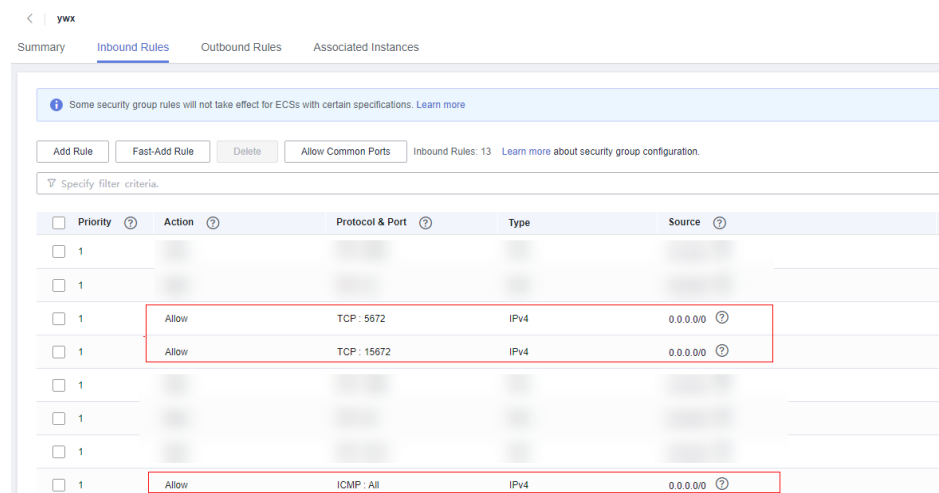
< ywx

Summary Inbound Rules Outbound Rules Associated Instances

Some security group rules will not take effect for ECSs with certain specifications. Learn more

Add Rule Fast-Add Rule Delete Allow Common Ports Inbound Rules: 13 Learn more about security group configuration.

Specify filter criteria.

| Priority | Action | Protocol & Port | Type | Source |
|---|---|---|---|---|
| 1 | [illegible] | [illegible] | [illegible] | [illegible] |
| 1 | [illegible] | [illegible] | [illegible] | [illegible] |
| 1 | Allow | TCP : 5672 | IPv4 | 0.0.0.0/0 |
| 1 | Allow | TCP : 15672 | IPv4 | 0.0.0.0/0 |
| 1 | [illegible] | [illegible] | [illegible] | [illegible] |
| 1 | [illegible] | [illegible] | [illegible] | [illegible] |
| 1 | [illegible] | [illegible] | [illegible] | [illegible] |
| 1 | Allow | ICMP : All | IPv4 | 0.0.0.0/0 |